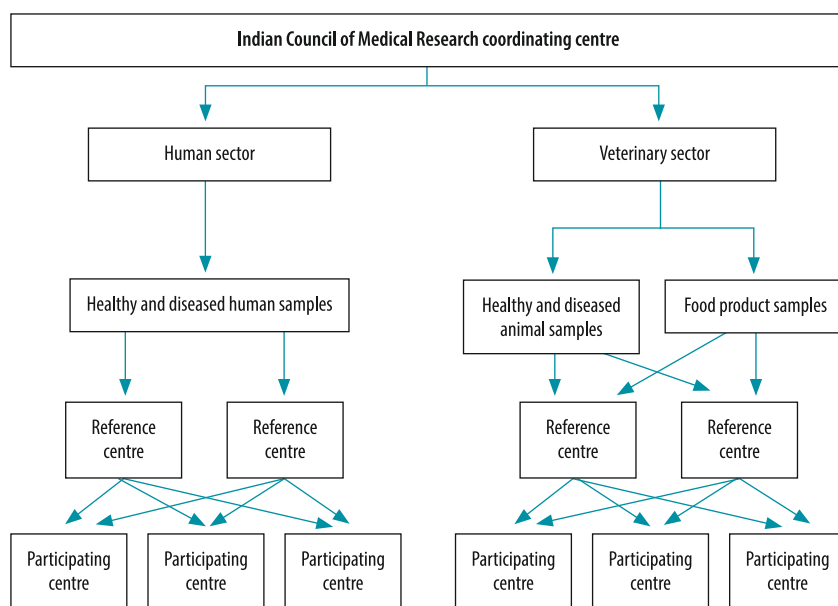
Indian Council of Medical Research coordinating centre

Human sector

Veterinary sector

Healthy and diseased human samples

Healthy and diseased animal samples

Food product samples

Reference centre

Reference centre

Reference centre

Reference centre

Participating centre

Participating centre

Participating centre

Participating centre

Participating centre

Participating centre